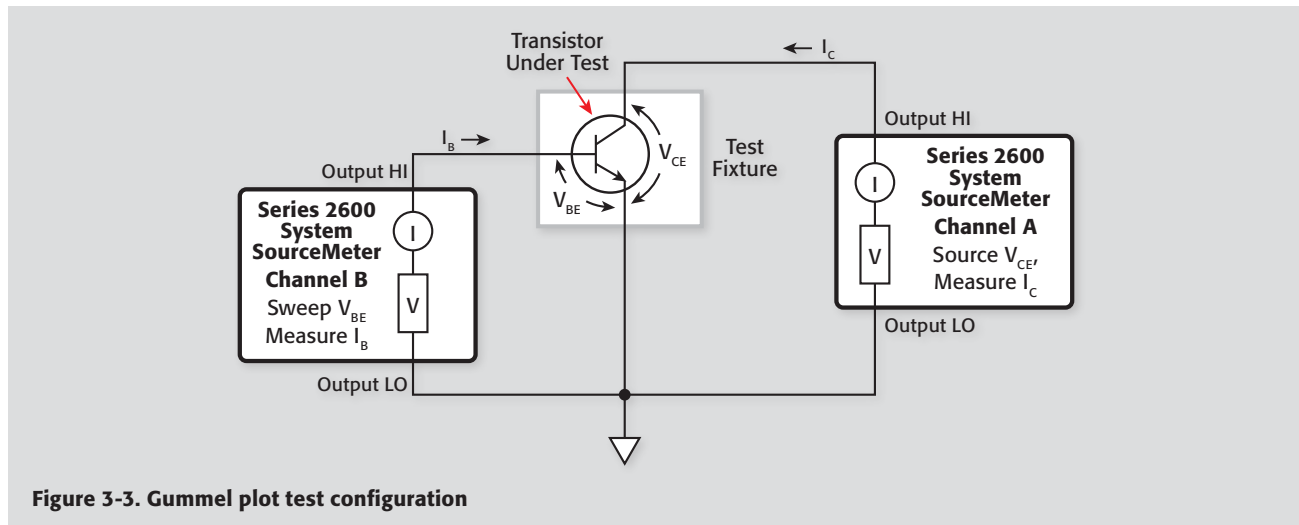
Transistor Under Test

$\leftarrow I_C$

$I_B \rightarrow$

$V_{CE}$

Test Fixture

$V_{BE}$

Output HI

Series 2600 System SourceMeter Channel B

I

V

Sweep $V_{BE}$ Measure $I_B$

Output LO

Output HI

Series 2600 System SourceMeter Channel A

I

V

Source $V_{CE}$, Measure $I_C$

Output LO

Figure 3-3. Gummel plot test configuration